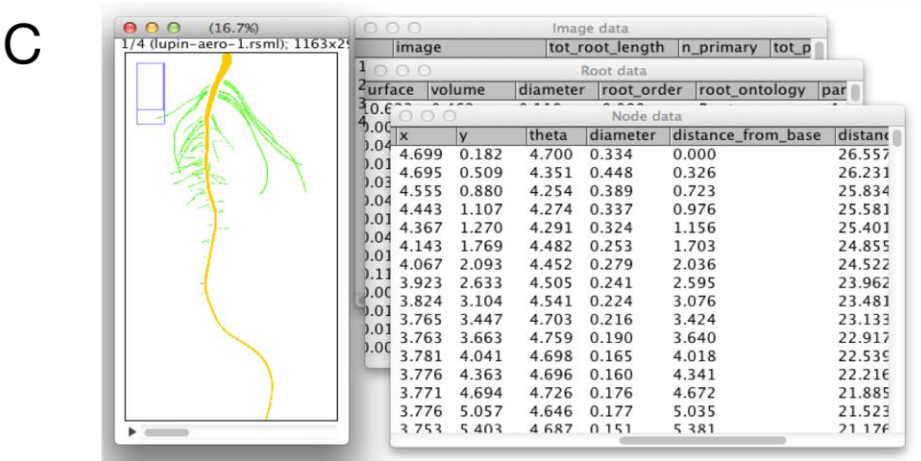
C

(16.7%)
1/4 (lupin-aero-1.rsml); 1163x2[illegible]

Image data

| image | tot_root_length | n_primary | tot_p |
|---|---|---|---|

Root data

| urface | volume | diameter | root_order | root_ontology | par |
|---|---|---|---|---|---|

Node data

| x | y | theta | diameter | distance_from_base | distanc |
|---|---|---|---|---|---|
| 4.699 | 0.182 | 4.700 | 0.334 | 0.000 | 26.557 |
| 4.695 | 0.509 | 4.351 | 0.448 | 0.326 | 26.231 |
| 4.555 | 0.880 | 4.254 | 0.389 | 0.723 | 25.834 |
| 4.443 | 1.107 | 4.274 | 0.337 | 0.976 | 25.581 |
| 4.367 | 1.270 | 4.291 | 0.324 | 1.156 | 25.401 |
| 4.143 | 1.769 | 4.482 | 0.253 | 1.703 | 24.855 |
| 4.067 | 2.093 | 4.452 | 0.279 | 2.036 | 24.522 |
| 3.923 | 2.633 | 4.505 | 0.241 | 2.595 | 23.962 |
| 3.824 | 3.104 | 4.541 | 0.224 | 3.076 | 23.481 |
| 3.765 | 3.447 | 4.703 | 0.216 | 3.424 | 23.133 |
| 3.763 | 3.663 | 4.759 | 0.190 | 3.640 | 22.917 |
| 3.781 | 4.041 | 4.698 | 0.165 | 4.018 | 22.539 |
| 3.776 | 4.363 | 4.696 | 0.160 | 4.341 | 22.216 |
| 3.771 | 4.694 | 4.726 | 0.176 | 4.672 | 21.885 |
| 3.776 | 5.057 | 4.646 | 0.177 | 5.035 | 21.523 |
| 3.753 | 5.403 | 4.687 | 0.151 | 5.381 | 21.176 |